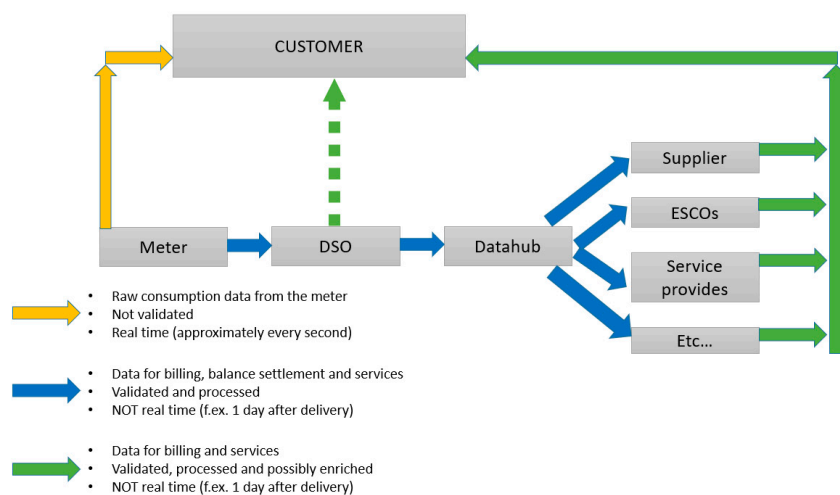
CUSTOMER

Meter

DSO

Datahub

Supplier

ESCOs

Service provides

Etc...

• Raw consumption data from the meter
• Not validated
• Real time (approximately every second)

• Data for billing, balance settlement and services
• Validated and processed
• NOT real time (f.ex. 1 day after delivery)

• Data for billing and services
• Validated, processed and possibly enriched
• NOT real time (f.ex. 1 day after delivery)